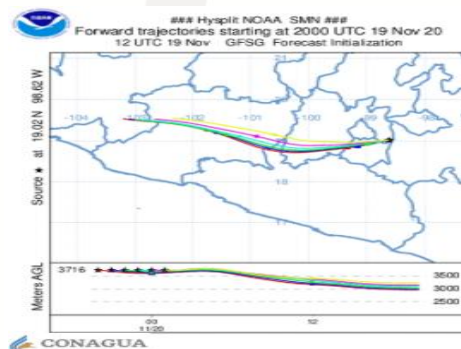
### Hysplit NOAA SMN ###
Forward trajectories starting at 2000 UTC 19 Nov 20
12 UTC 19 Nov GFSG Forecast Initialization

Source ★ at 19.02 N 98.62 W

-104
-103
-102
-101
-100
-99
-98
21
18
17

Meters AGL
3716
3500
3000
2500
00
11/20
12

CONAGUA